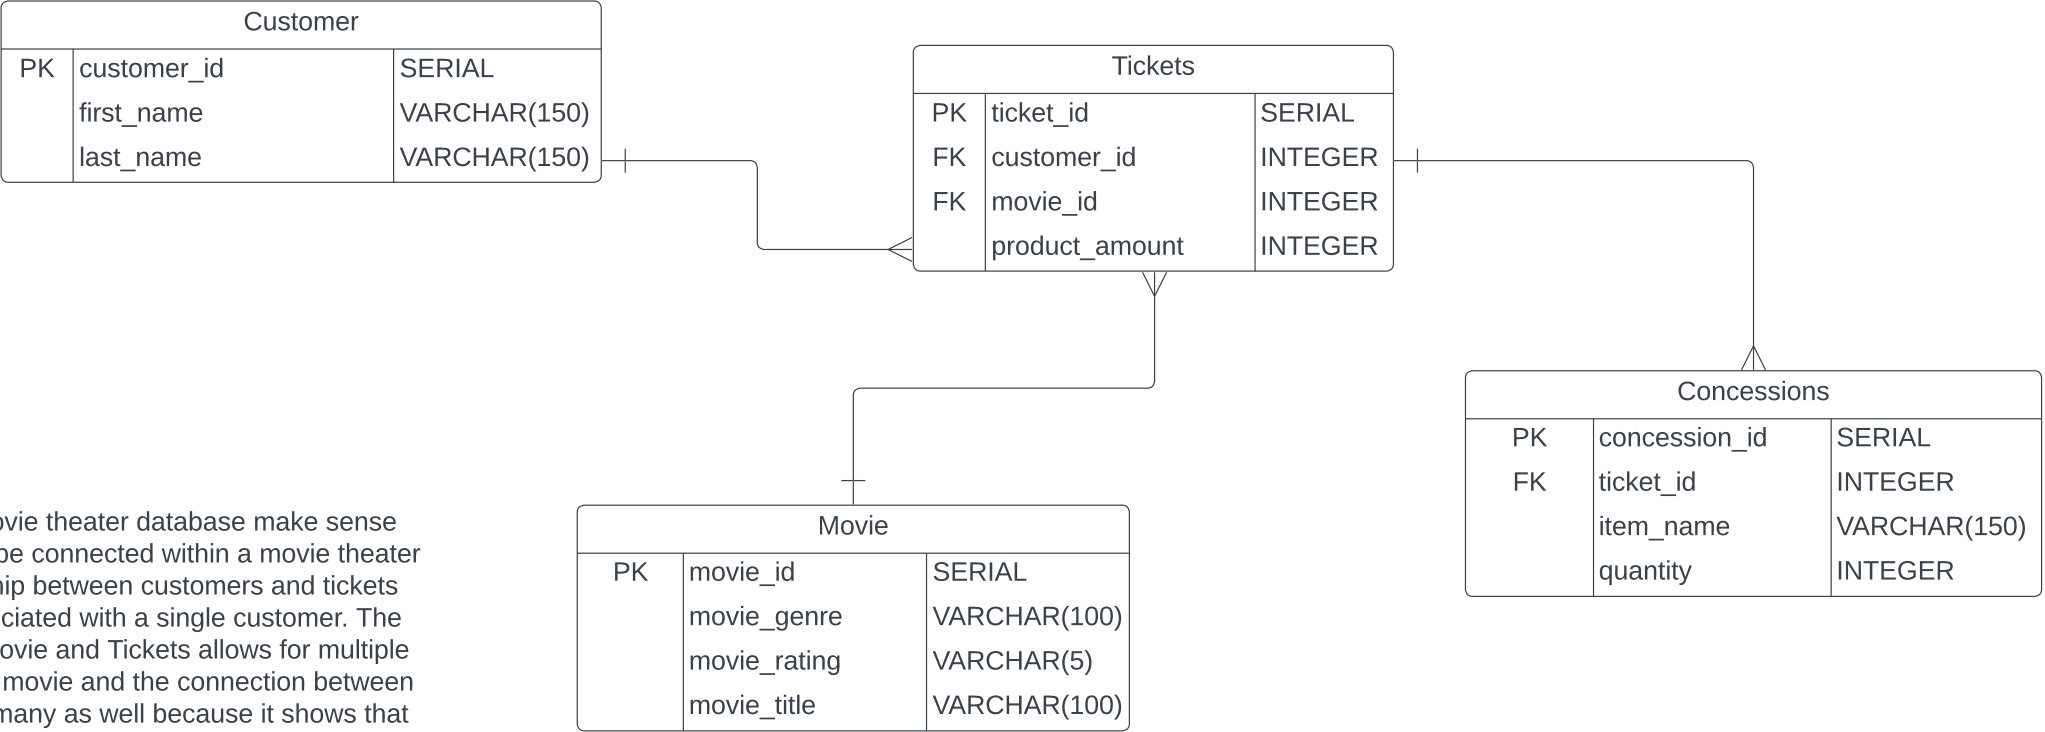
Customer

| PK | customer_id | SERIAL |
|---|---|---|
| | first_name | VARCHAR(150) |
| | last_name | VARCHAR(150) |

Tickets

| PK | ticket_id | SERIAL |
|---|---|---|
| FK | customer_id | INTEGER |
| FK | movie_id | INTEGER |
| | product_amount | INTEGER |

Concessions

| PK | concession_id | SERIAL |
|---|---|---|
| FK | ticket_id | INTEGER |
| | item_name | VARCHAR(150) |
| | quantity | INTEGER |

Movie

| PK | movie_id | SERIAL |
|---|---|---|
| | movie_genre | VARCHAR(100) |
| | movie_rating | VARCHAR(5) |
| | movie_title | VARCHAR(100) |

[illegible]ovie theater database make sense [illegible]be connected within a movie theater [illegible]hip between customers and tickets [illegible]ciated with a single customer. The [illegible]ovie and Tickets allows for multiple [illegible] movie and the connection between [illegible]many as well because it shows that